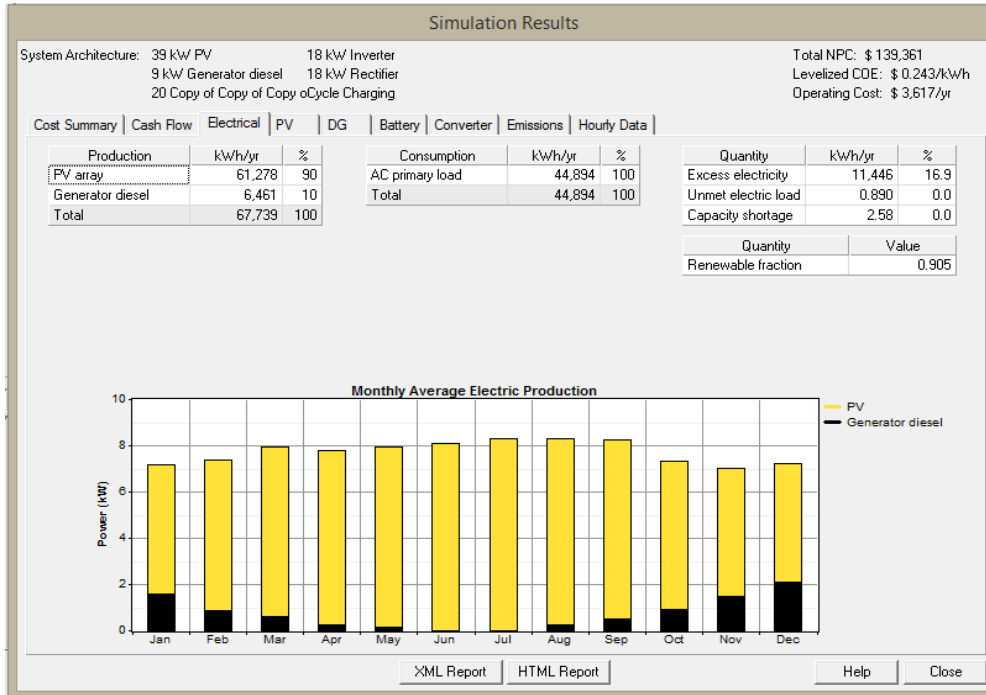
Simulation Results

System Architecture: 39 kW PV 18 kW Inverter
9 kW Generator diesel 18 kW Rectifier
20 Copy of Copy of Copy oCycle Charging

Total NPC: $ 139,361
Levelized COE: $ 0.243/kWh
Operating Cost: $ 3,617/yr

Cost Summary | Cash Flow | Electrical | PV | DG | Battery | Converter | Emissions | Hourly Data

| Production | kWh/yr | % |
|---|---|---|
| PV array | 61,278 | 90 |
| Generator diesel | 6,461 | 10 |
| Total | 67,739 | 100 |

| Consumption | kWh/yr | % |
|---|---|---|
| AC primary load | 44,894 | 100 |
| Total | 44,894 | 100 |

| Quantity | kWh/yr | % |
|---|---|---|
| Excess electricity | 11,446 | 16.9 |
| Unmet electric load | 0.890 | 0.0 |
| Capacity shortage | 2.58 | 0.0 |

| Quantity | Value |
|---|---|
| Renewable fraction | 0.905 |

Monthly Average Electric Production

PV
Generator diesel

Power (kW)
10
8
6
4
2
0

Jan Feb Mar Apr May Jun Jul Aug Sep Oct Nov Dec

XML Report HTML Report Help Close